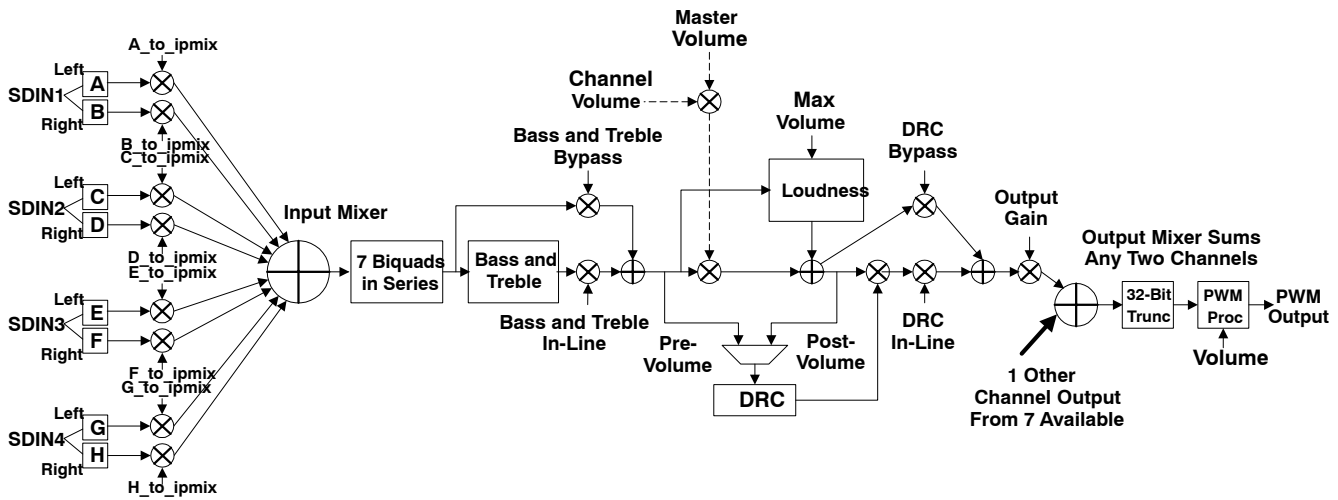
A_to_ipmix
Left
SDIN1
A
B
Right
B_to_ipmix
C_to_ipmix
Left
SDIN2
C
D
Right
D_to_ipmix
E_to_ipmix
Left
SDIN3
E
F
Right
F_to_ipmix
G_to_ipmix
Left
SDIN4
G
H
Right
H_to_ipmix

Input Mixer

7 Biquads in Series

Bass and Treble Bypass

Bass and Treble

Bass and Treble In-Line

Channel Volume

Master Volume

Max Volume

Loudness

Pre-Volume

Post-Volume

DRC

DRC Bypass

DRC In-Line

Output Gain

Output Mixer Sums Any Two Channels

32-Bit Trunc

PWM Proc

PWM Output

Volume

1 Other Channel Output From 7 Available